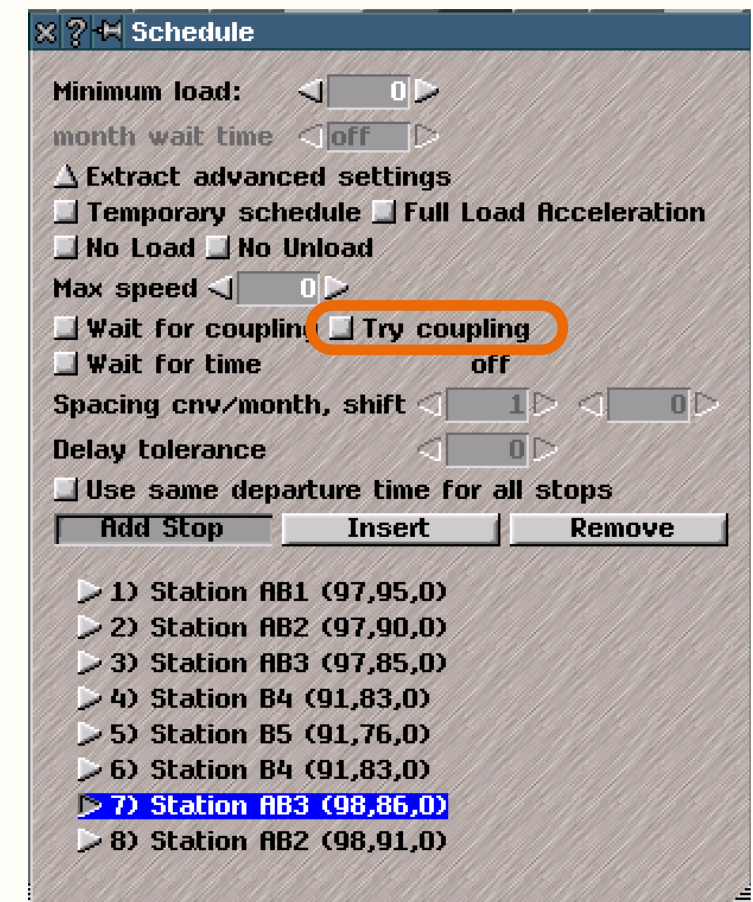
Schedule

Minimum load: 0

month wait time off

Extract advanced settings

Temporary schedule Full Load Acceleration

No Load No Unload

Max speed 0

Wait for couplinc Try coupling

Wait for time off

Spacing cnv/month, shift 1 0

Delay tolerance 0

Use same departure time for all stops

Add Stop Insert Remove

1) Station AB1 (97,95,0)
2) Station AB2 (97,90,0)
3) Station AB3 (97,85,0)
4) Station B4 (91,83,0)
5) Station B5 (91,76,0)
6) Station B4 (91,83,0)
7) Station AB3 (98,86,0)
8) Station AB2 (98,91,0)